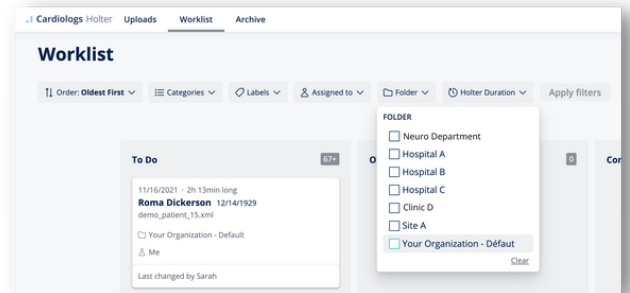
Cardiologs Holter Uploads Worklist Archive

Worklist

Order: Oldest First Categories Labels Assigned to Folder Holter Duration Apply filters

To Do 67+

11/16/2021 · 2h 13min long
Roma Dickerson 12/14/1929
demo_patient_15.xml
Your Organization - Default
Me
Last changed by Sarah

O

0

Co

FOLDER
Neuro Department
Hospital A
Hospital B
Hospital C
Clinic D
Site A
Your Organization - Défaut
Clear